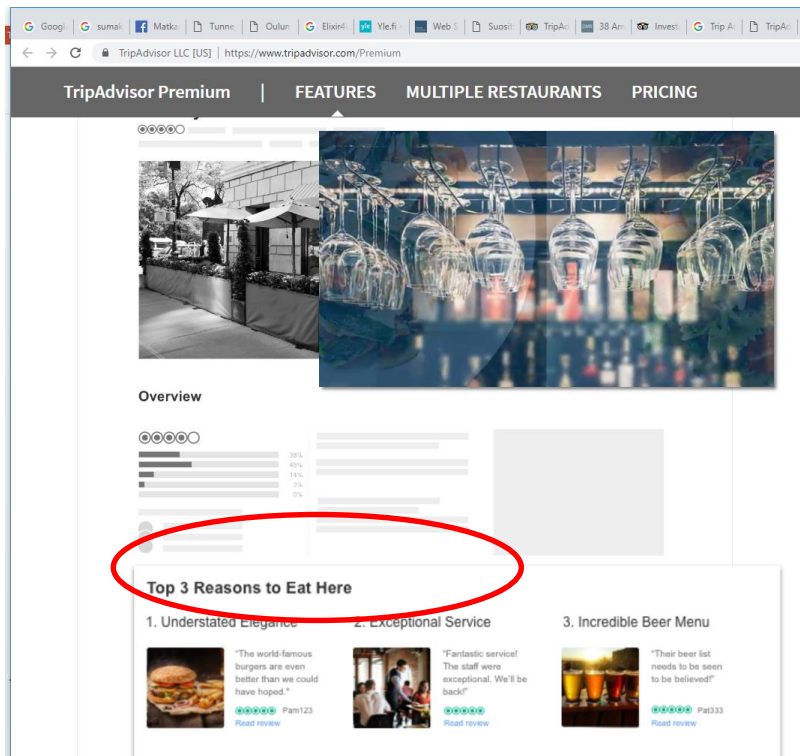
Googl sumak Matka Tunne Oulun Elixir4 Yle.fi Web S Suosit TripAd 38 Ar Invest Trip A TripAd

TripAdvisor LLC [US] | https://www.tripadvisor.com/Premium

TripAdvisor Premium | FEATURES MULTIPLE RESTAURANTS PRICING

Overview

28%
45%
14%
3%
0%

Top 3 Reasons to Eat Here

1. Understated Elegance

"The world-famous burgers are even better than we could have hoped."

Pam123

Read review

2. Exceptional Service

"Fantastic service! The staff were exceptional. We'll be back!"

Read review

3. Incredible Beer Menu

"Their beer list needs to be seen to be believed!"

Pat333

Read review